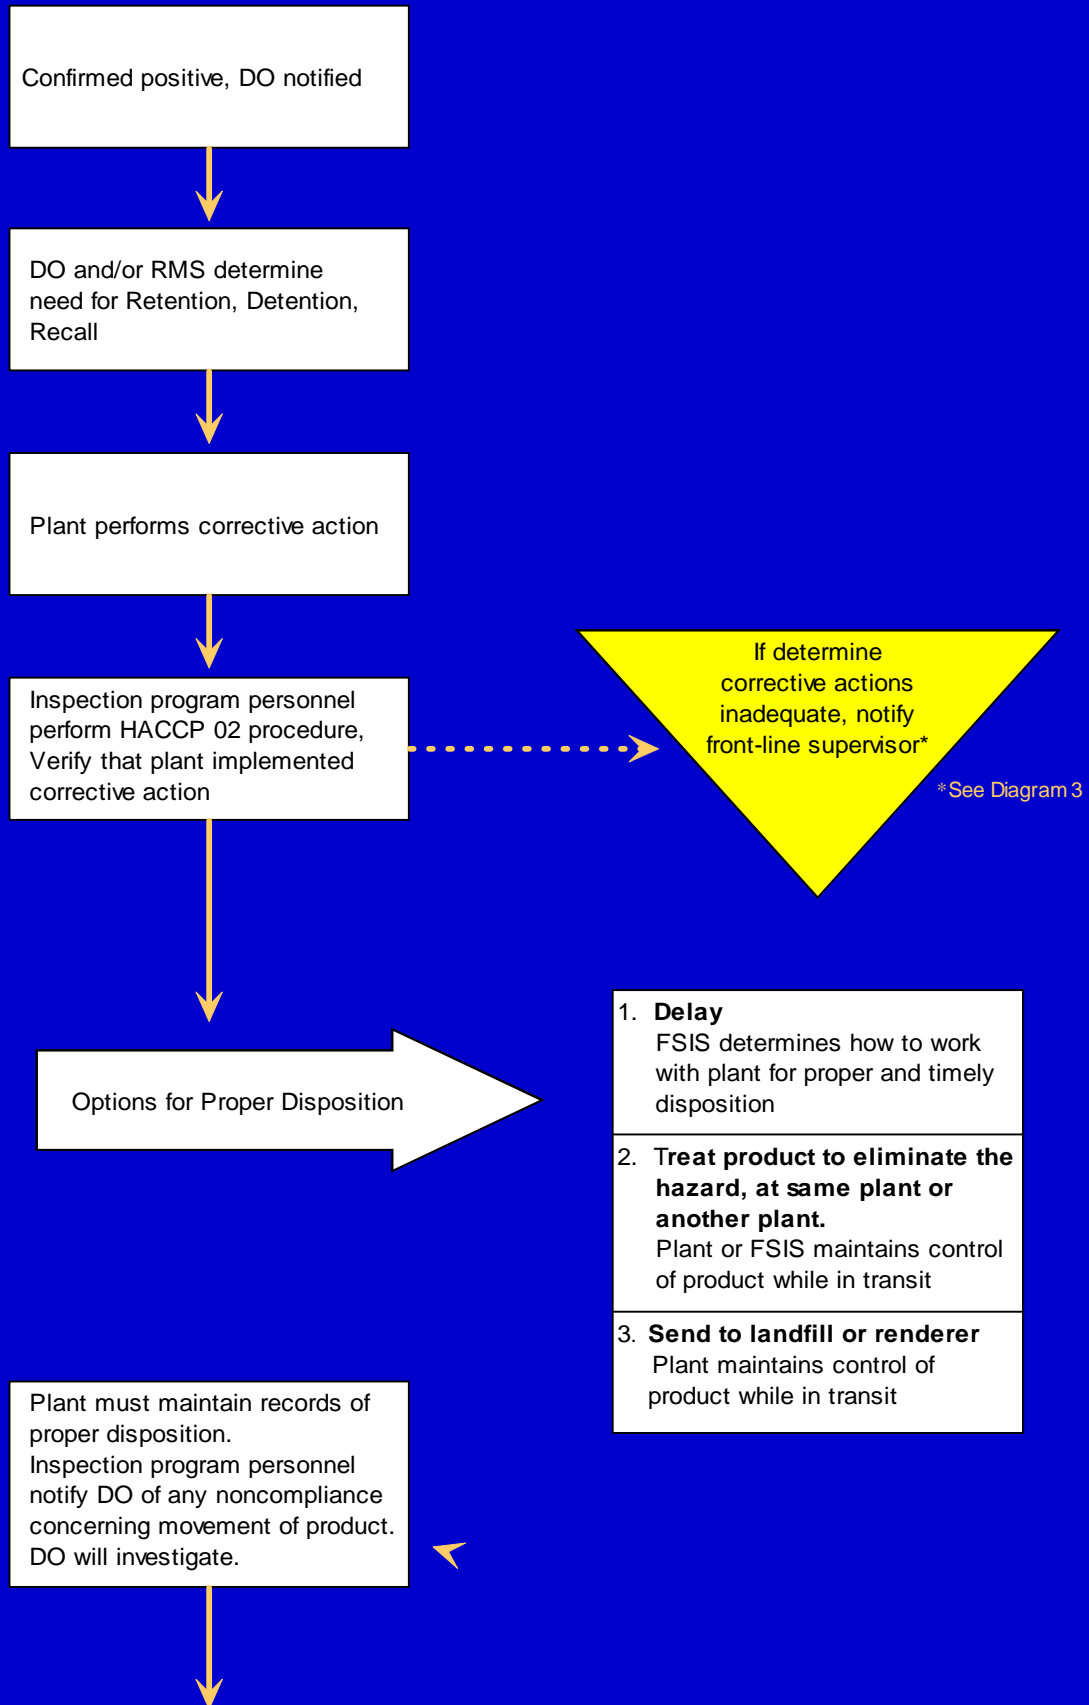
Confirmed positive, DO notified

DO and/or RMS determine need for Retention, Detention, Recall

Plant performs corrective action

Inspection program personnel perform HACCP 02 procedure, Verify that plant implemented corrective action

If determine corrective actions inadequate, notify front-line supervisor*

*See Diagram 3

Options for Proper Disposition

1. **Delay**
FSIS determines how to work with plant for proper and timely disposition

2. **Treat product to eliminate the hazard, at same plant or another plant.**
Plant or FSIS maintains control of product while in transit

3. **Send to landfill or renderer**
Plant maintains control of product while in transit

Plant must maintain records of proper disposition.
Inspection program personnel notify DO of any noncompliance concerning movement of product.
DO will investigate.